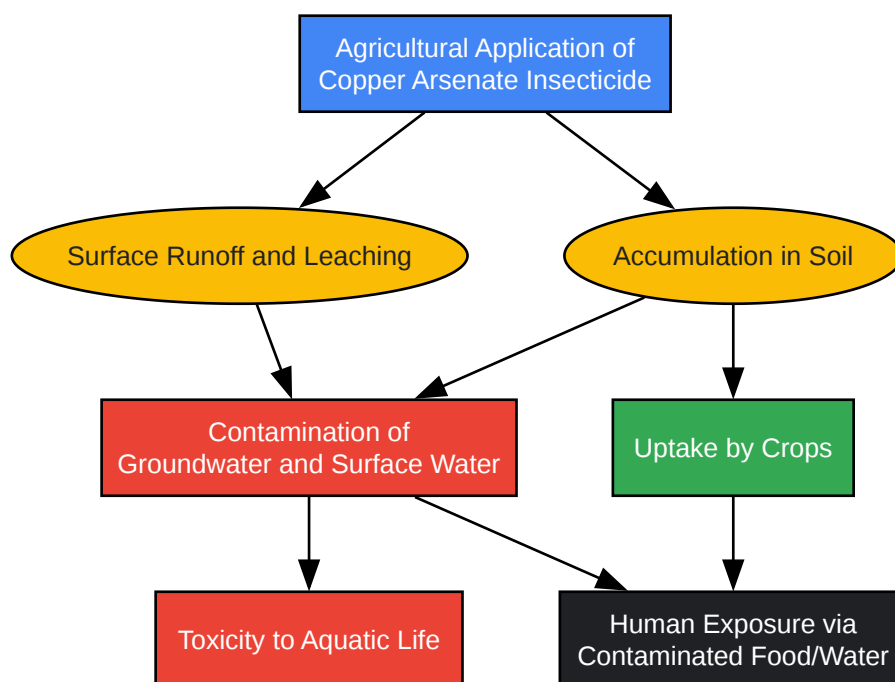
Agricultural Application of Copper Arsenate Insecticide

Surface Runoff and Leaching

Accumulation in Soil

Contamination of Groundwater and Surface Water

Uptake by Crops

Toxicity to Aquatic Life

Human Exposure via Contaminated Food/Water